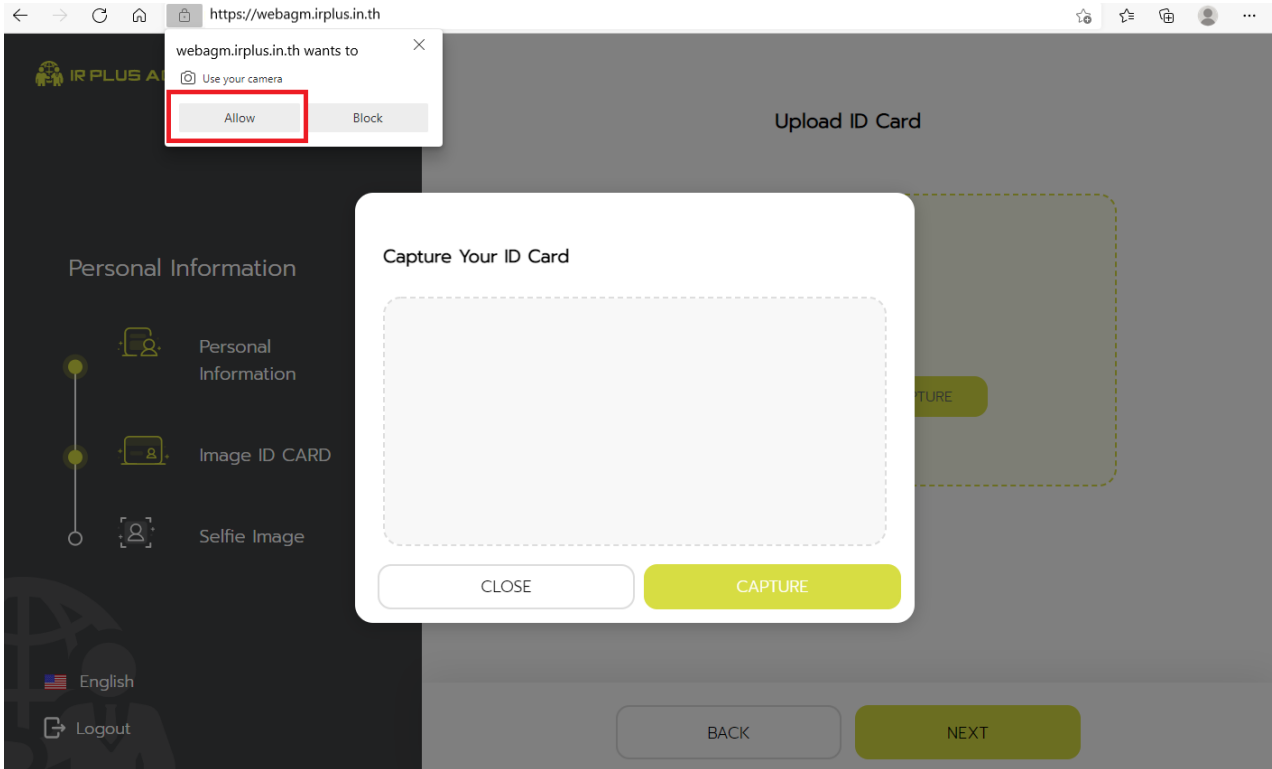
https://webagm.irplus.in.th

webagm.irplus.in.th wants to

Use your camera

Allow

Block

IR PLUS A

Upload ID Card

Personal Information

Personal Information

Image ID CARD

Selfie Image

Capture Your ID Card

TURE

CLOSE

CAPTURE

English

Logout

BACK

NEXT